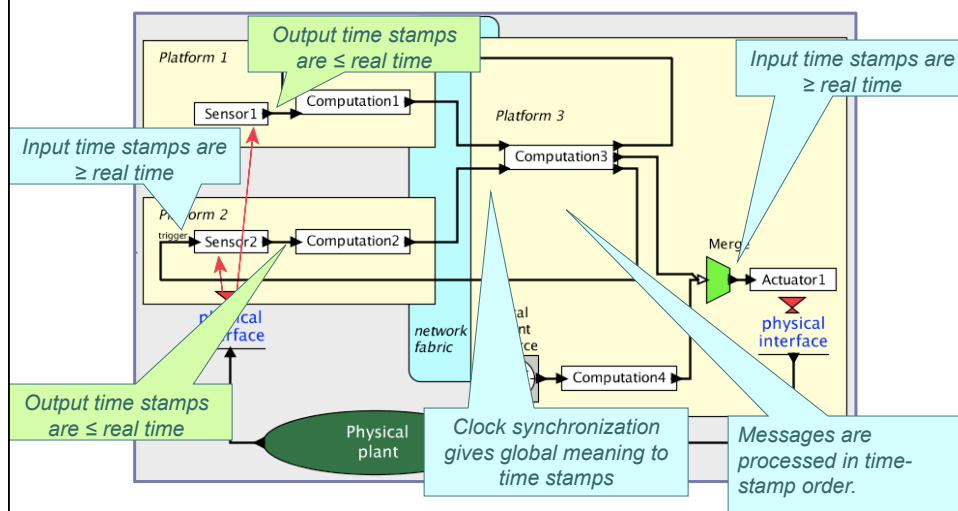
Output time stamps are ≤ real time

Platform 1

Sensor1

Computation1

Input time stamps are ≥ real time

Platform 3

Computation3

Input time stamps are ≥ real time

Platform 2

trigger

Sensor2

Computation2

Merge

Actuator1

physical interface

physical interface

network fabric

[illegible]al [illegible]nt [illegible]ce

Computation4

Output time stamps are ≤ real time

Physical plant

Clock synchronization gives global meaning to time stamps

Messages are processed in time-stamp order.